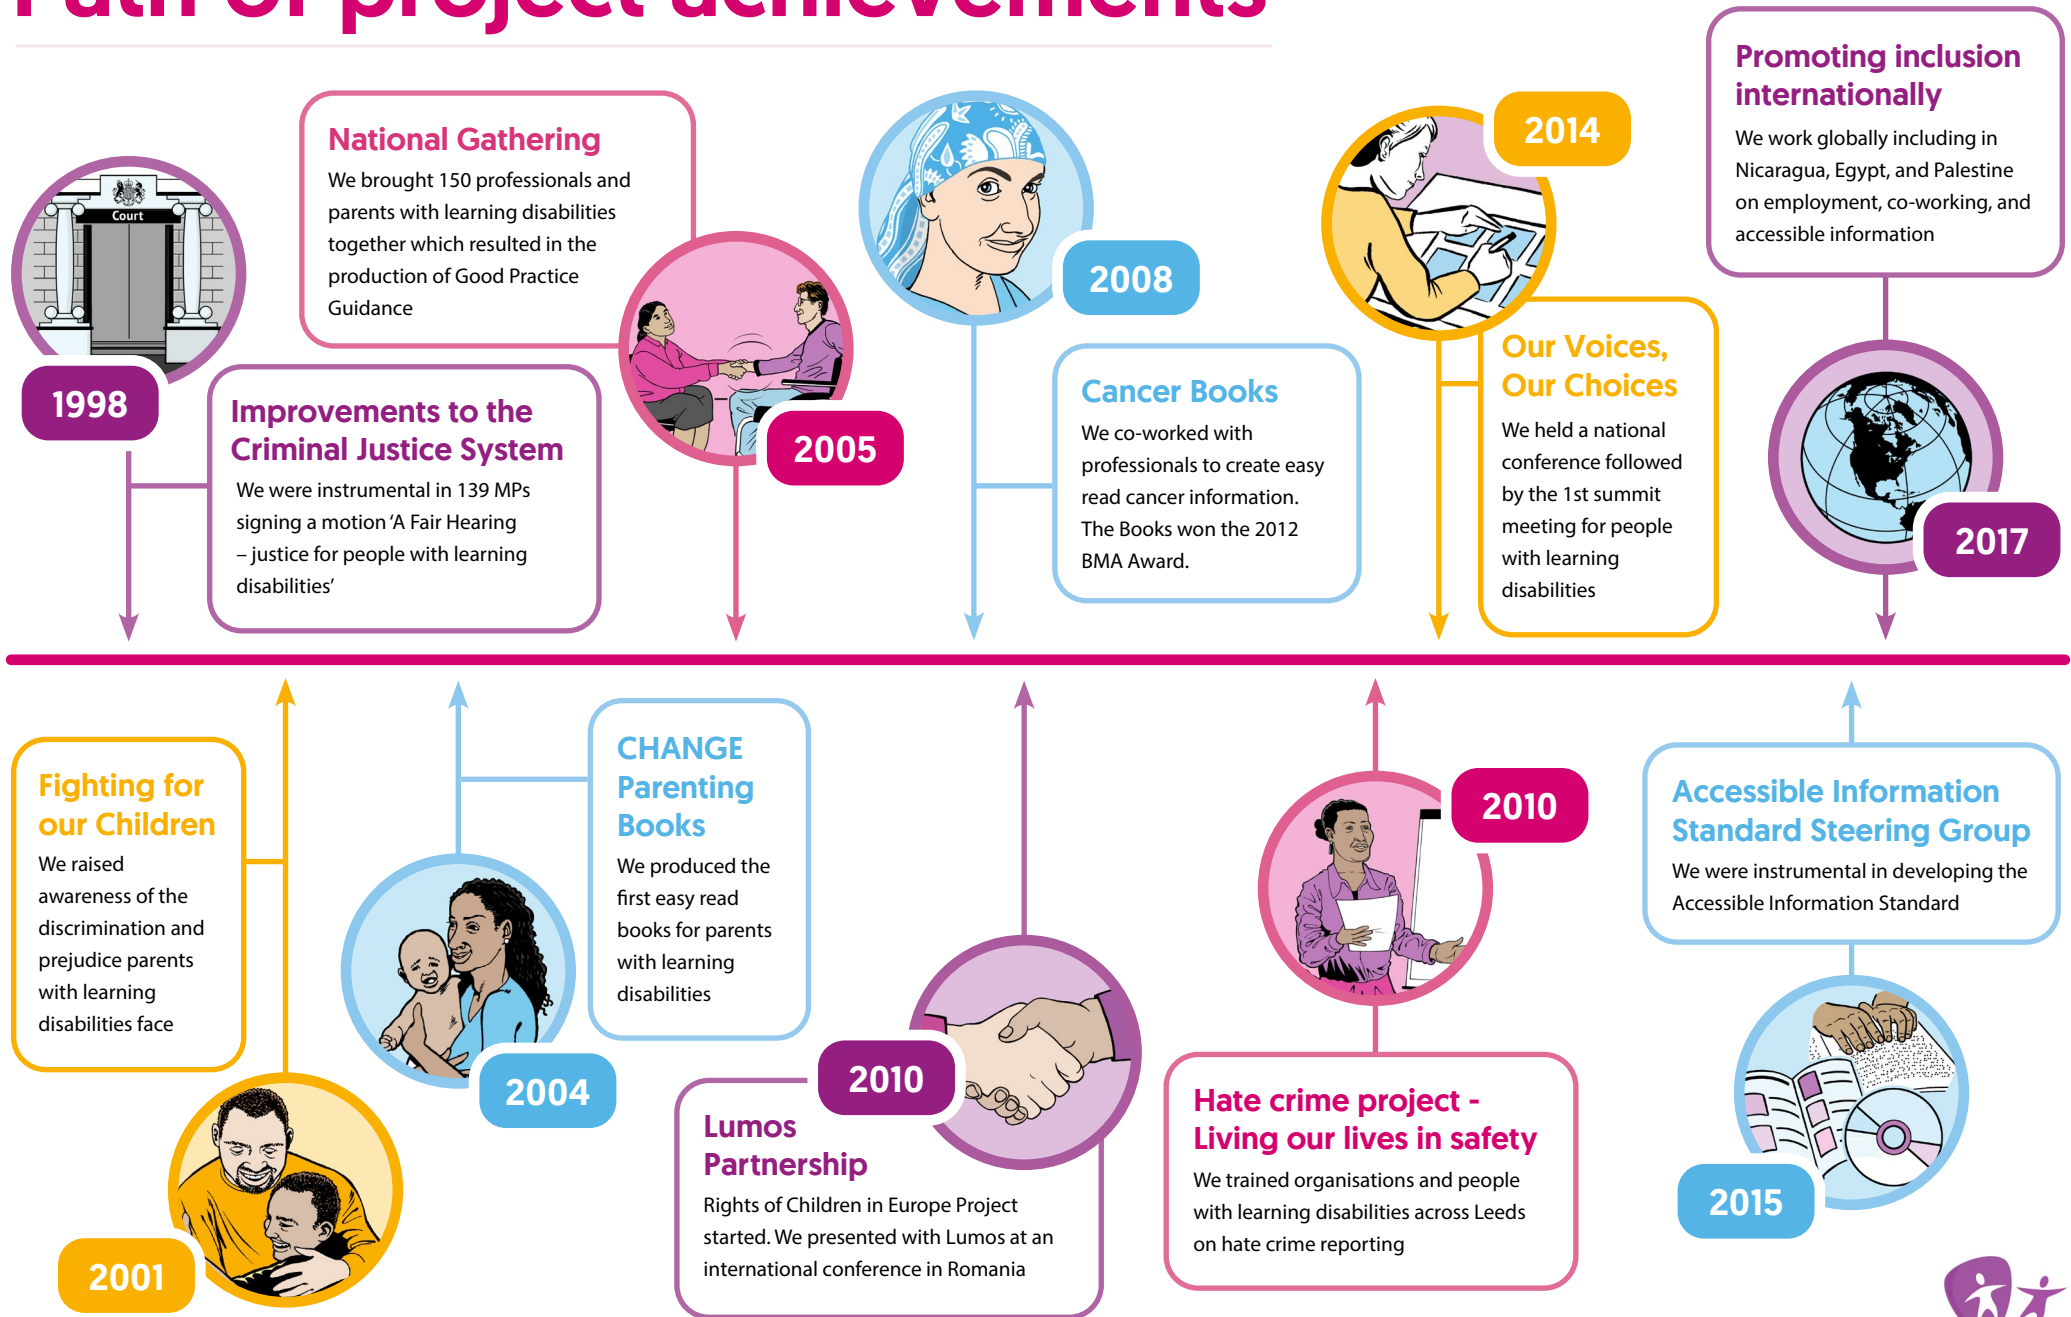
Path of project achievements

Court

1998

Improvements to the Criminal Justice System

We were instrumental in 139 MPs signing a motion 'A Fair Hearing – justice for people with learning disabilities'

National Gathering

We brought 150 professionals and parents with learning disabilities together which resulted in the production of Good Practice Guidance

2005

2008

Cancer Books

We co-worked with professionals to create easy read cancer information. The Books won the 2012 BMA Award.

2014

Our Voices, Our Choices

We held a national conference followed by the 1st summit meeting for people with learning disabilities

Promoting inclusion internationally

We work globally including in Nicaragua, Egypt, and Palestine on employment, co-working, and accessible information

2017

Fighting for our Children

We raised awareness of the discrimination and prejudice parents with learning disabilities face

2001

2004

CHANGE Parenting Books

We produced the first easy read books for parents with learning disabilities

2010

Lumos Partnership

Rights of Children in Europe Project started. We presented with Lumos at an international conference in Romania

2010

Hate crime project - Living our lives in safety

We trained organisations and people with learning disabilities across Leeds on hate crime reporting

Accessible Information Standard Steering Group

We were instrumental in developing the Accessible Information Standard

2015